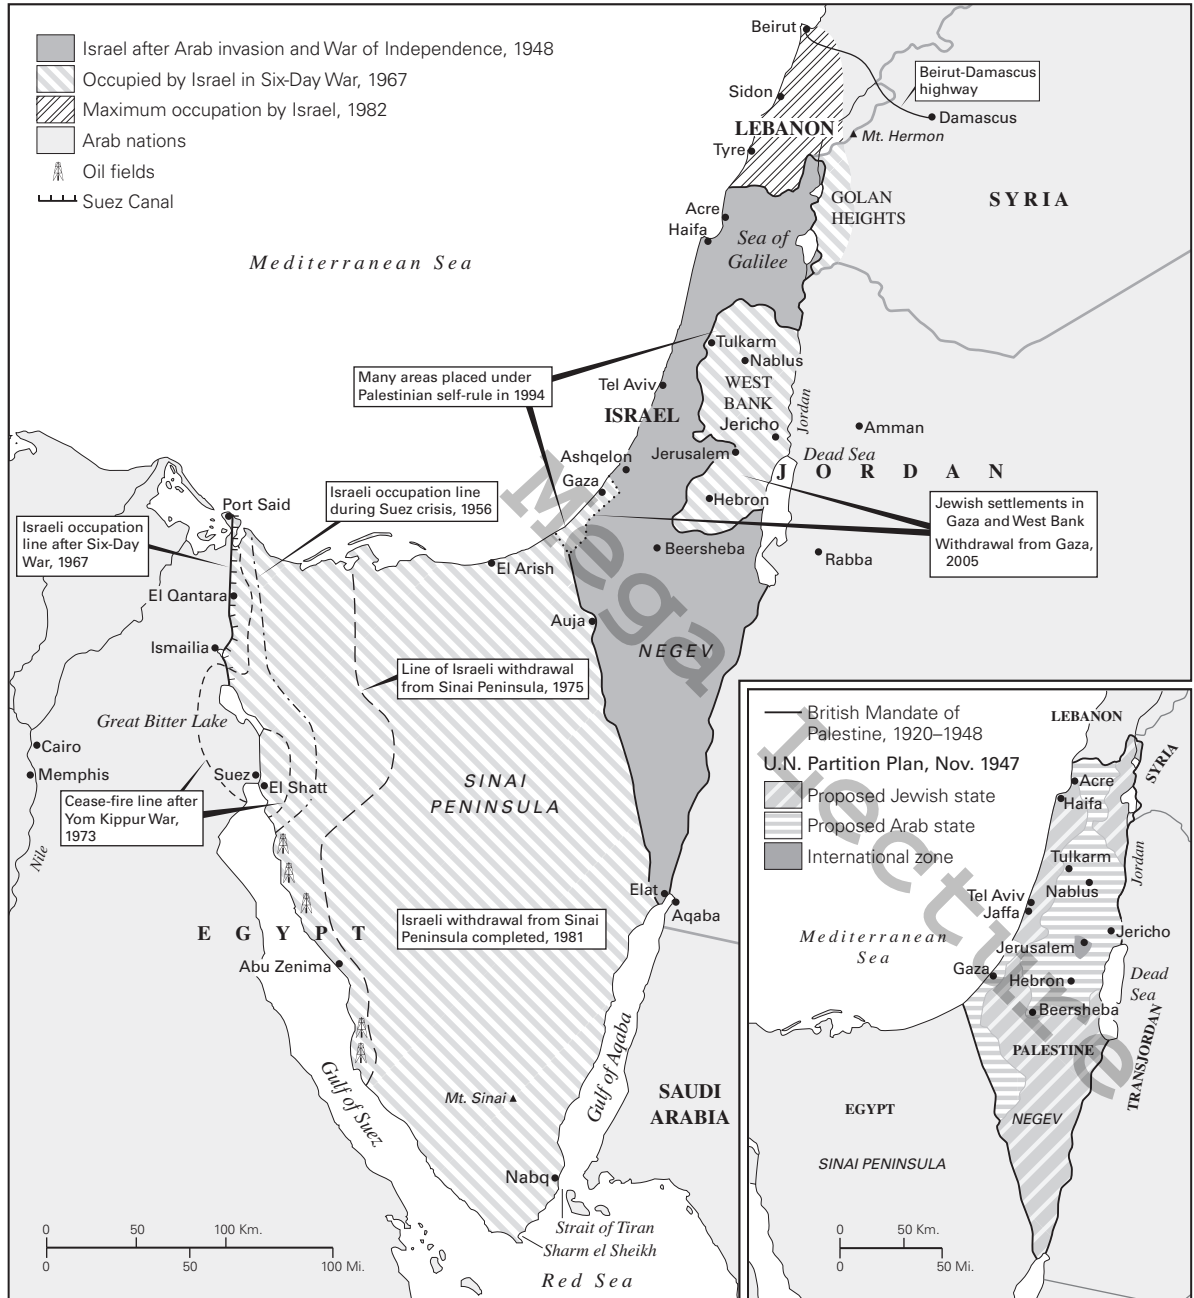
Israel after Arab invasion and War of Independence, 1948
Occupied by Israel in Six-Day War, 1967
Maximum occupation by Israel, 1982
Arab nations
Oil fields
Suez Canal

Beirut
Beirut-Damascus highway
Sidon
Damascus
LEBANON
Mt. Hermon
Tyre
GOLAN HEIGHTS
SYRIA
Acre
Haifa
Sea of Galilee
Mediterranean Sea
Tulkarm
Nablus
Many areas placed under Palestinian self-rule in 1994
Tel Aviv
WEST BANK
Jordan
ISRAEL
Jericho
Amman
Jerusalem
Dead Sea
Ashqelon
JORDAN
Gaza
Hebron
Israeli occupation line during Suez crisis, 1956
Port Said
Jewish settlements in Gaza and West Bank
Withdrawal from Gaza, 2005
Israeli occupation line after Six-Day War, 1967
Beersheba
Rabba
El Arish
El Qantara
Auja
Ismailia
NEGEV
Line of Israeli withdrawal from Sinai Peninsula, 1975
Great Bitter Lake
Cairo
Memphis
Suez
El Shatt
SINAI PENINSULA
Cease-fire line after Yom Kippur War, 1973
Nile
Elat
Aqaba
EGYPT
Israeli withdrawal from Sinai Peninsula completed, 1981
Abu Zenima
Gulf of Suez
Gulf of Aqaba
SAUDI ARABIA
Mt. Sinai
Nabq
Strait of Tiran
Sharm el Sheikh
Red Sea
0 50 100 Km.
0 50 100 Mi.

British Mandate of Palestine, 1920–1948
U.N. Partition Plan, Nov. 1947
Proposed Jewish state
Proposed Arab state
International zone
LEBANON
SYRIA
Acre
Haifa
Tulkarm
Jordan
Nablus
Tel Aviv
Jaffa
Mediterranean Sea
Jericho
Jerusalem
Gaza
Hebron
Dead Sea
Beersheba
PALESTINE
TRANSJORDAN
EGYPT
NEGEV
SINAI PENINSULA
0 50 Km.
0 50 Mi.

Mega Lecture